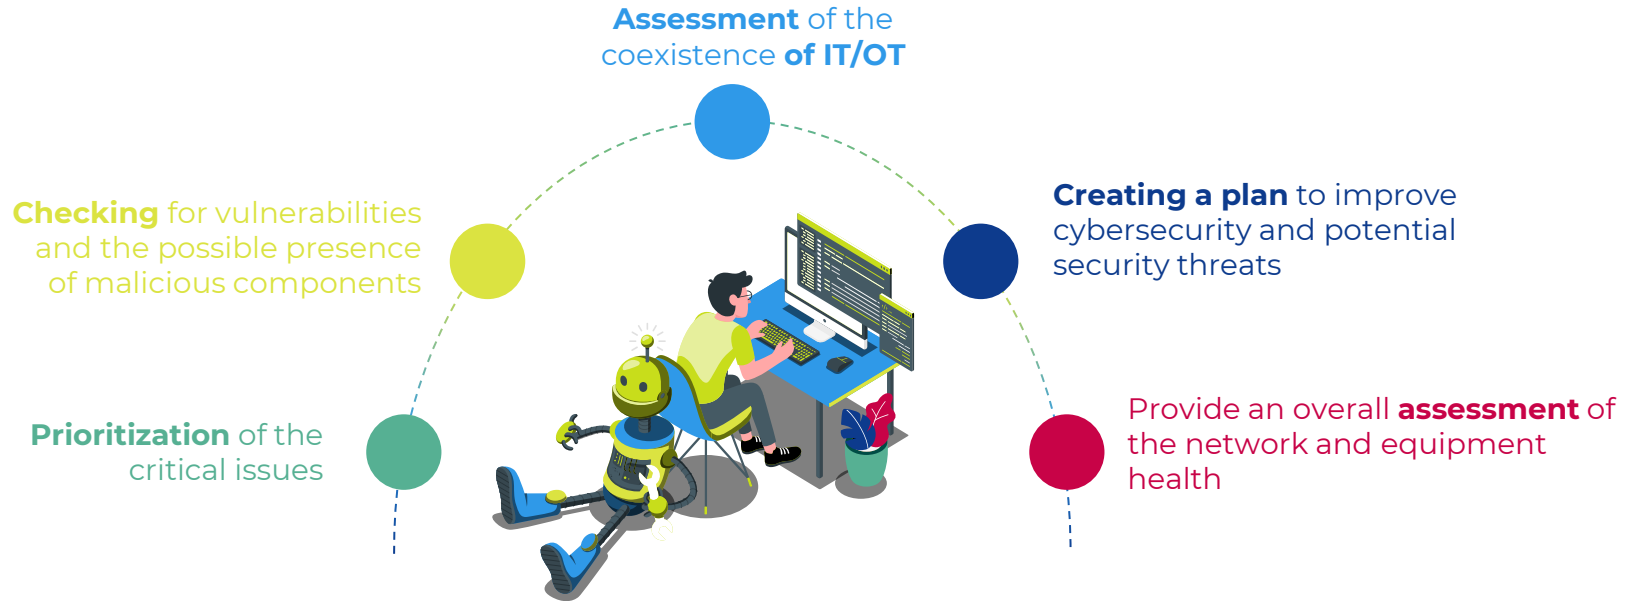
Assessment of the coexistence of IT/OT

Checking for vulnerabilities and the possible presence of malicious components

Creating a plan to improve cybersecurity and potential security threats

Prioritization of the critical issues

Provide an overall assessment of the network and equipment health